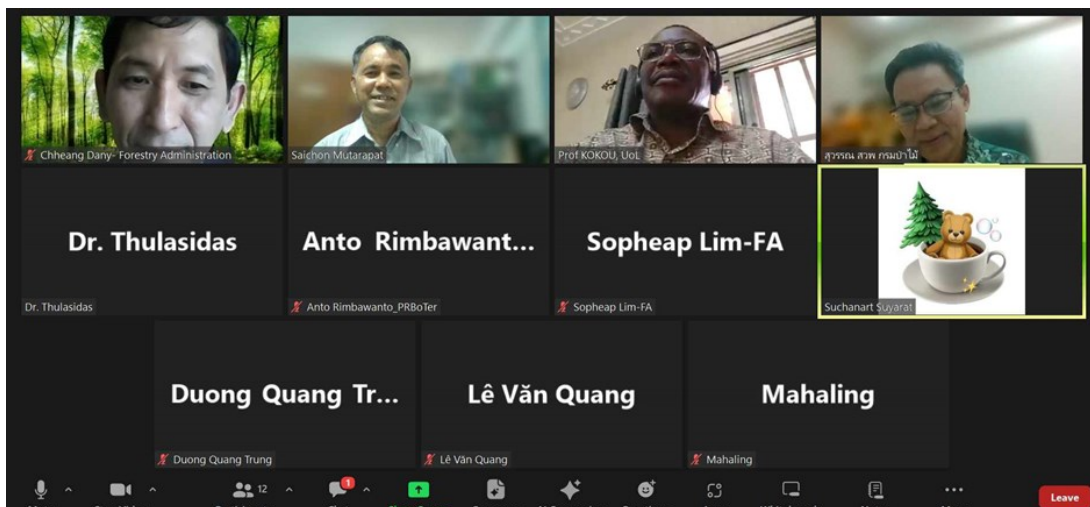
Chheang Dany- Forestry Administration

Saichon Mutarapat

Prof KOKOU, UoL

สุวรรณ สวพ กรมป่าไม้

Dr. Thulasidas

Dr. Thulasidas

Anto Rimbawant...

Anto Rimbawanto_PRBoTer

Sopheap Lim-FA

Sopheap Lim-FA

Suchanart Suyarat

Duong Quang Tr...

Duong Quang Trung

Lê Văn Quang

Lê Văn Quang

Mahaling

Mahaling

12

1

Leave